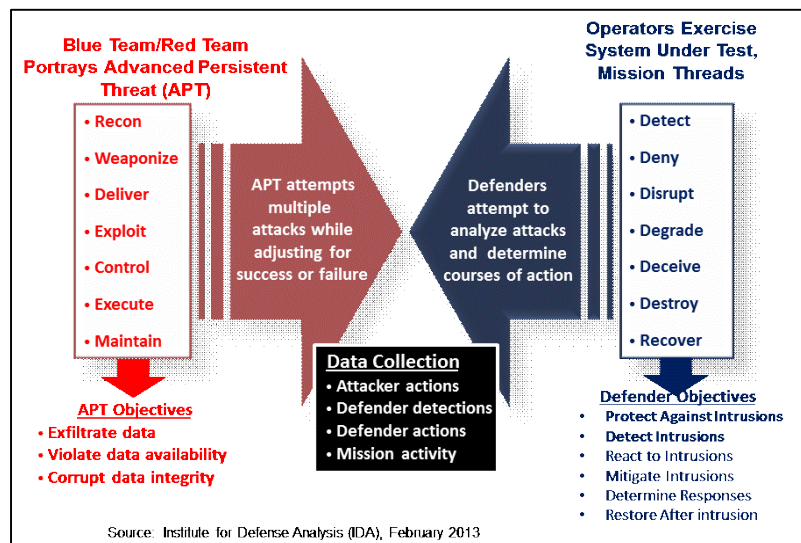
Blue Team/Red Team Portrays Advanced Persistent Threat (APT)

• Recon
• Weaponize
• Deliver
• Exploit
• Control
• Execute
• Maintain

APT attempts multiple attacks while adjusting for success or failure

Defenders attempt to analyze attacks and determine courses of action

Operators Exercise System Under Test, Mission Threads

• Detect
• Deny
• Disrupt
• Degrade
• Deceive
• Destroy
• Recover

APT Objectives
• Exfiltrate data
• Violate data availability
• Corrupt data integrity

Data Collection
• Attacker actions
• Defender detections
• Defender actions
• Mission activity

Defender Objectives
• Protect Against Intrusions
• Detect Intrusions
• React to Intrusions
• Mitigate Intrusions
• Determine Responses
• Restore After intrusion

Source: Institute for Defense Analysis (IDA), February 2013